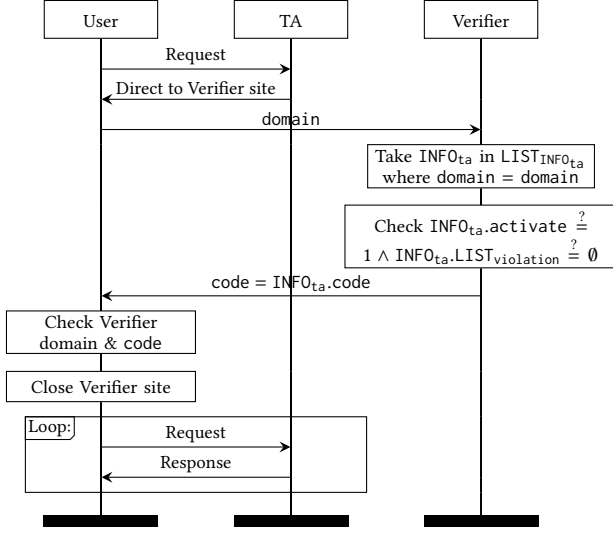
User

TA

Verifier

Request

Direct to Verifier site

domain

Take $\mathsf{INFO}_{\mathsf{ta}}$ in $\mathsf{LIST}_{\mathsf{INFO}_{\mathsf{ta}}}$ where domain = domain

Check $\mathsf{INFO}_{\mathsf{ta}}.\mathsf{activate} \stackrel{?}{=} 1 \wedge \mathsf{INFO}_{\mathsf{ta}}.\mathsf{LIST}_{\mathsf{violation}} \stackrel{?}{=} \emptyset$

code = $\mathsf{INFO}_{\mathsf{ta}}$.code

Check Verifier domain & code

Close Verifier site

Loop:

Request

Response